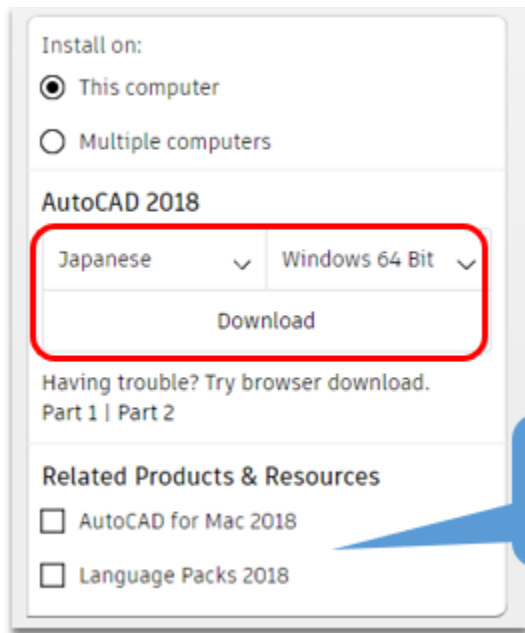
Install on:

This computer

Multiple computers

AutoCAD 2018

Japanese

Windows 64 Bit

Download

Having trouble? Try browser download.
Part 1 | Part 2

Related Products & Resources

AutoCAD for Mac 2018

Language Packs 2018